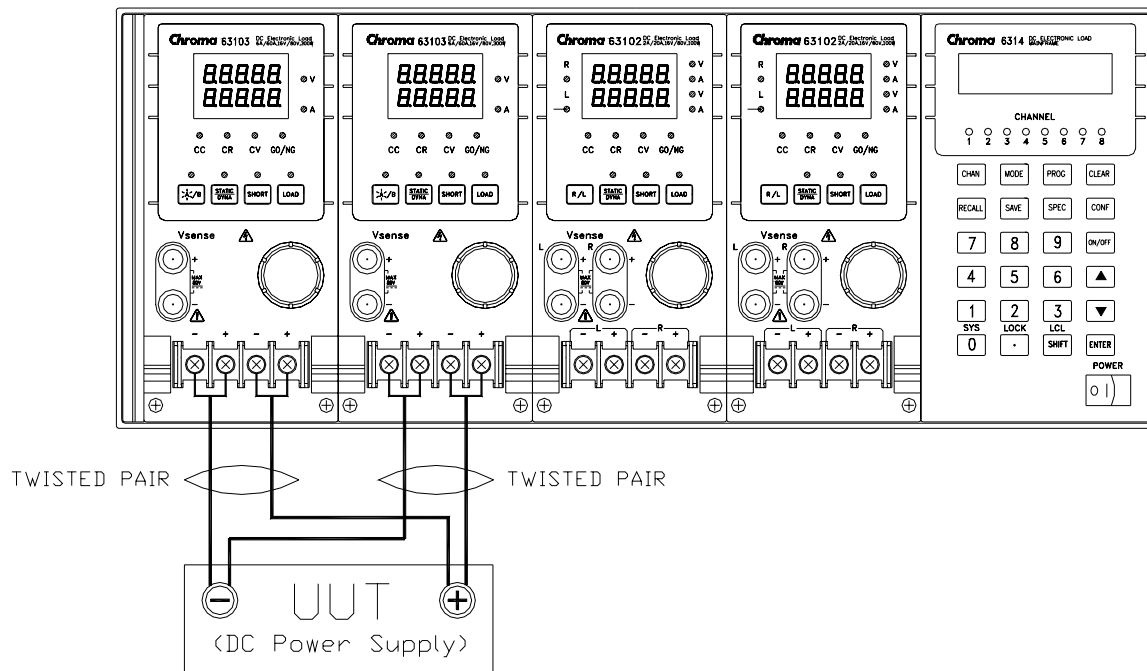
Chroma 63103 DC Electronic Load 6A/60A,16V/80V,300W

88888 V
88888 A

CC CR CV GO/NG

STATIC DYNA SHORT LOAD

Vsense

+ − MAX 80V

− + − +

Chroma 63103 DC Electronic Load 6A/60A,16V/80V,300W

88888 V
88888 A

CC CR CV GO/NG

STATIC DYNA SHORT LOAD

Vsense

+ − MAX 80V

− + − +

Chroma 63102 DC Electronic Load 2X/20A,16V/80V,100W

R L

88888 V A
88888 V A

CC CR CV GO/NG

R/L STATIC DYNA SHORT LOAD

Vsense L R

MAX 80V

− L + − R +

Chroma 63102 DC Electronic Load 2X/20A,16V/80V,100W

R L

88888 V A
88888 V A

CC CR CV GO/NG

R/L STATIC DYNA SHORT LOAD

Vsense L R

MAX 80V

− L + − R +

Chroma 6314 DC ELECTRONIC LOAD MAINFRAME

CHANNEL
1 2 3 4 5 6 7 8

CHAN MODE PROG CLEAR
RECALL SAVE SPEC CONF
7 8 9 ON/OFF
4 5 6 ▲
1 2 3 ▼
SYS LOCK LCL
0 · SHIFT ENTER
POWER
0 I

TWISTED PAIR
TWISTED PAIR

UUT
(DC Power Supply)